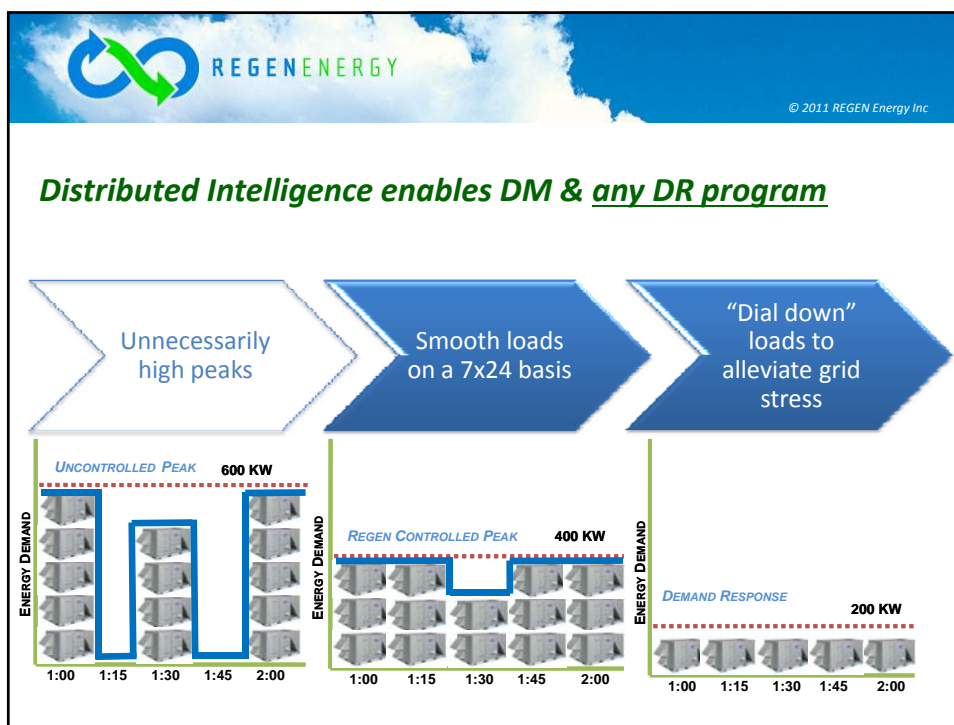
REGENENERGY

© 2011 REGEN Energy Inc

Distributed Intelligence enables DM & any DR program

Unnecessarily high peaks

Smooth loads on a 7x24 basis

"Dial down" loads to alleviate grid stress

UNCONTROLLED PEAK 600 KW

ENERGY DEMAND

1:00 1:15 1:30 1:45 2:00

REGEN CONTROLLED PEAK 400 KW

ENERGY DEMAND

1:00 1:15 1:30 1:45 2:00

DEMAND RESPONSE 200 KW

ENERGY DEMAND

1:00 1:15 1:30 1:45 2:00